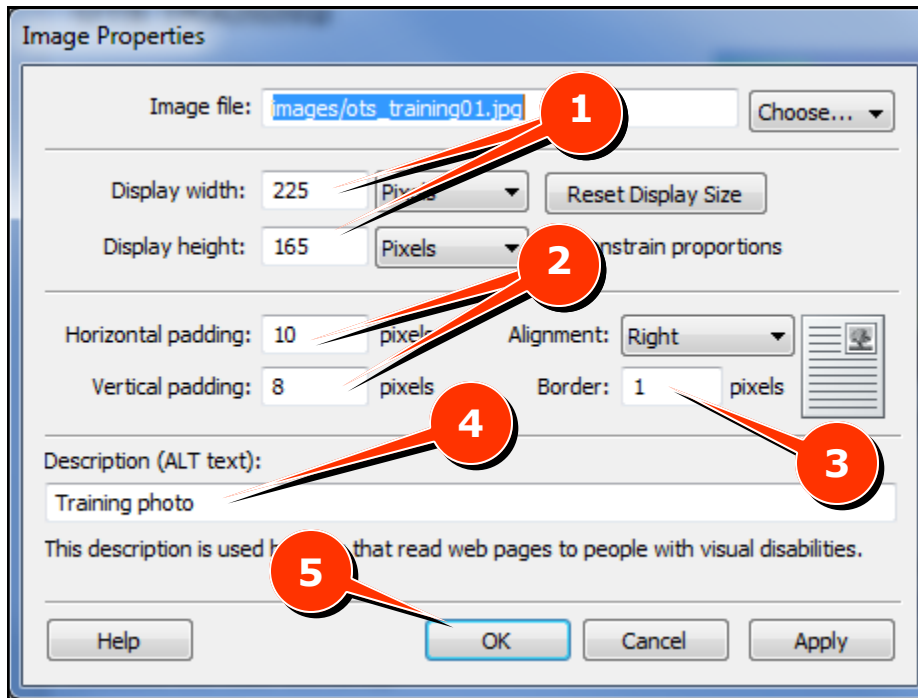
Image Properties

Image file: images/ots_training01.jpg Choose...

1

Display width: 225 Pix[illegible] Reset Display Size

Display height: 165 Pixels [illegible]nstrain proportions

2

Horizontal padding: 10 pixels Alignment: Right

Vertical padding: 8 pixels Border: 1 pixels

4

3

Description (ALT text):

Training photo

This description is used b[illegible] that read web pages to people with visual disabilities.

5

Help OK Cancel Apply